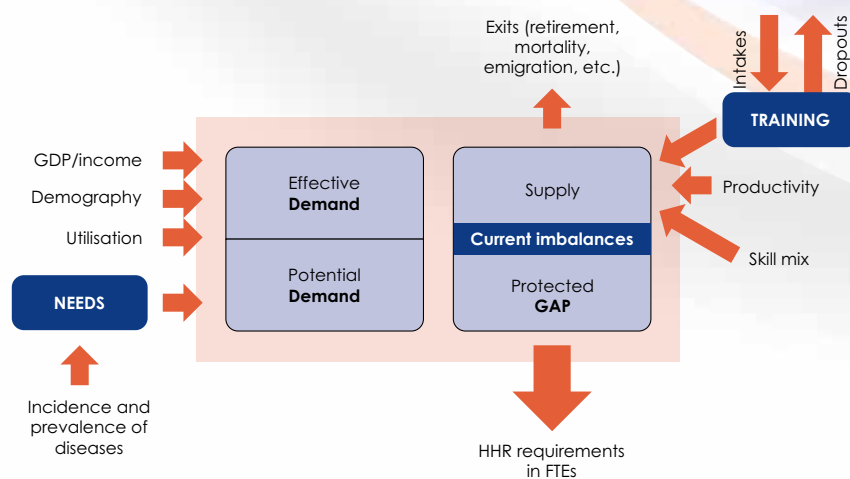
Exits (retirement, mortality, emigration, etc.)

Intakes

Dropouts

TRAINING

GDP/income

Demography

Utilisation

NEEDS

Effective
**Demand**

Potential
**Demand**

Supply

**Current imbalances**

Protected
**GAP**

Productivity

Skill mix

Incidence and prevalence of diseases

HHR requirements in FTEs